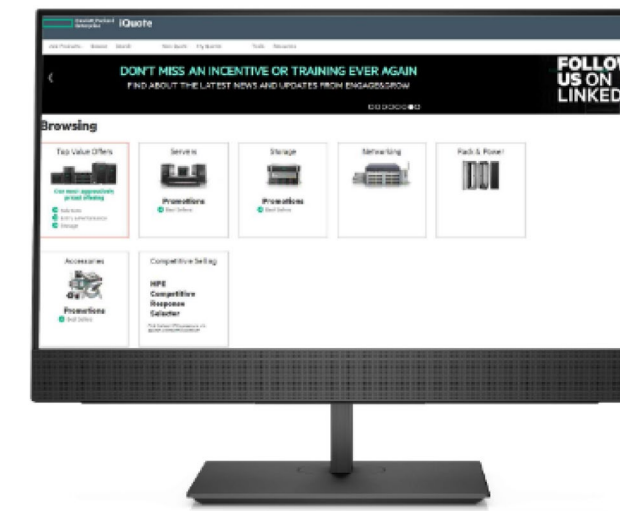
Hewlett Packard Enterprise iQuote

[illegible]

‹

DON'T MISS AN INCENTIVE OR TRAINING EVER AGAIN

FIND ABOUT THE LATEST NEWS AND UPDATES FROM ENGAGE&GROW

FOLLOW US ON LINKED

Browsing

Top Value Offers

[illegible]

Servers

Promotions

Best Sellers

Storage

Promotions

Best Sellers

Networking

Rack & Power

Accessories

Promotions

Best Sellers

Competitive Selling

HPE Competitive Response Selector

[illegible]